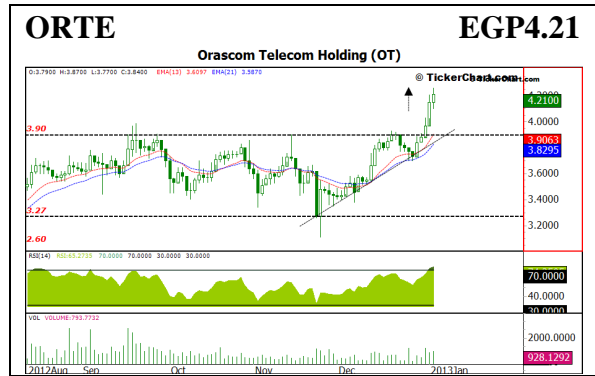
ORTE

EGP4.21

Orascom Telecom Holding (OT)

O:3.7900 H:3.8700 L:3.7700 C:3.8400 EMA(13) 3.6097 EMA(21) 3.5870

© TickerChart.com

3.90

3.27

2.60

4.2000

4.2100

4.0000

3.9063

3.8295

3.6000

3.4000

3.2000

RSI(14) RSI:63.2735 70.0000 70.0000 30.0000 30.0000

70.0000

40.0000

30.0000

VOL VOLUME:793.7732

2000.0000

928.1292

2012Aug Sep Oct Nov Dec 2013Jan